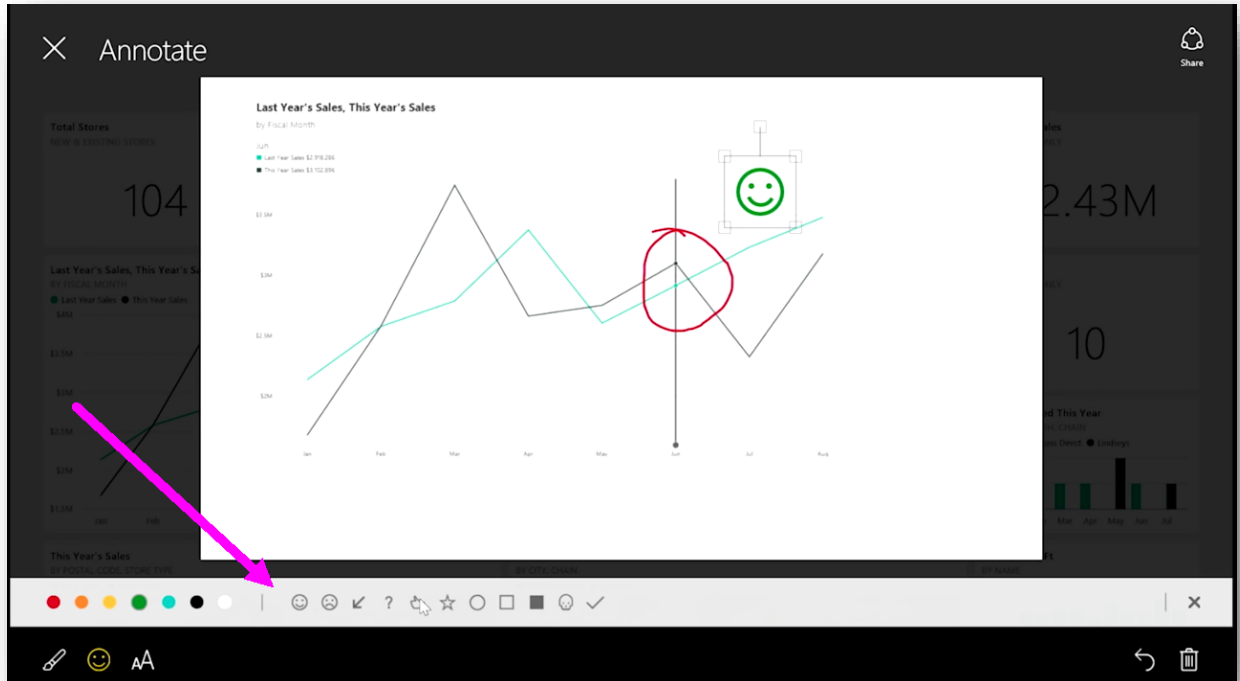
Annotate

Share

Last Year's Sales, This Year's Sales

by Fiscal Month

Jun

Last Year Sales $2,916,286

This Year Sales $3,102,896

$3.5M

$3M

$2.5M

$2M

Jan Feb Mar Apr May Jun Jul Aug

Total Stores

NEW & EXISTING STORES

104

Last Year's Sales, This Year's Sa

BY FISCAL MONTH

Last Year Sales This Year Sales

$4M

$3.5M

$3M

$2.5M

$2M

$1.5M

Jan Feb

This Year's Sales

BY POSTAL CODE, STORE TYPE

BY CITY, CHAIN

2.43M

10

d This Year

CHAIN

Direct Lindseys

Mar Apr May Jun Jul

BY NAME

?

AA